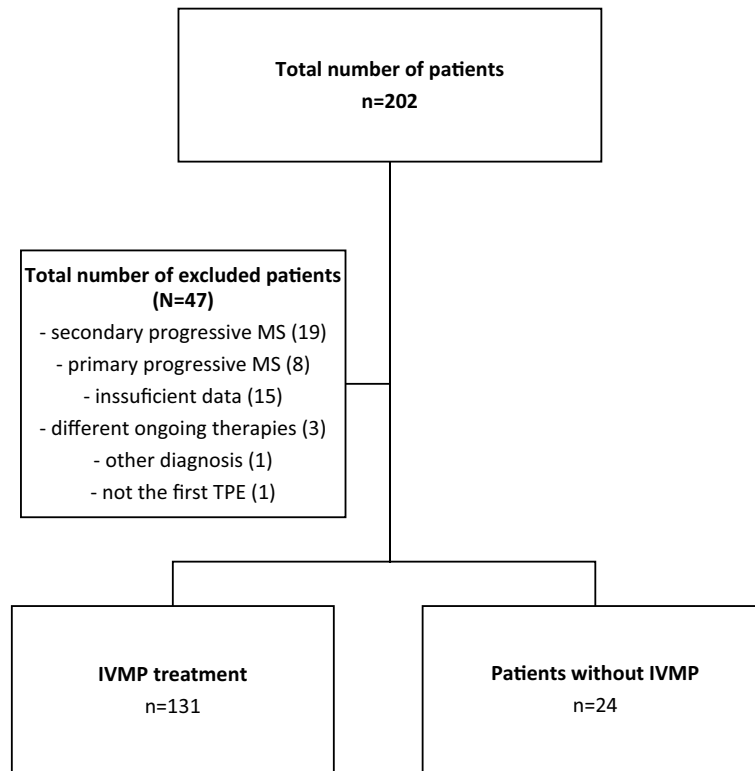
Total number of patients
n=202

Total number of excluded patients (N=47)
- secondary progressive MS (19)
- primary progressive MS (8)
- inssuficient data (15)
- different ongoing therapies (3)
- other diagnosis (1)
- not the first TPE (1)

IVMP treatment
n=131

Patients without IVMP
n=24